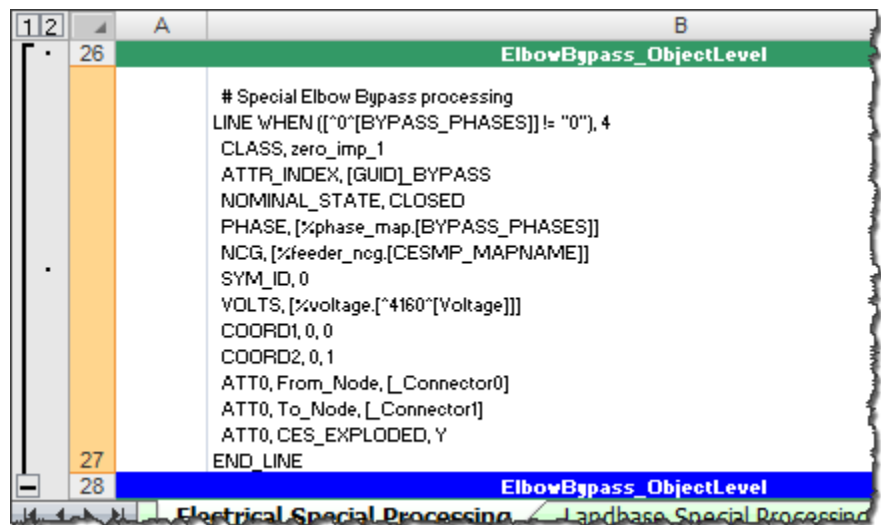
| 1 2 | | A | B |
|---|---|---|---|
| · | 26 | | ElbowBypass_ObjectLevel |
| · | | | # Special Elbow Bypass processing<br>LINE WHEN ([^0^[BYPASS_PHASES]] != "0"), 4<br>CLASS, zero_imp_1<br>ATTR_INDEX, [GUID]_BYPASS<br>NOMINAL_STATE, CLOSED<br>PHASE, [%phase_map.[BYPASS_PHASES]]<br>NCG, [%feeder_ncg.[CESMP_MAPNAME]]<br>SYM_ID, 0<br>VOLTS, [%voltage.[^4160^[Voltage]]]<br>COORD1, 0, 0<br>COORD2, 0, 1<br>ATT0, From_Node, [_Connector0]<br>ATT0, To_Node, [_Connector1]<br>ATT0, CES_EXPLODED, Y |
| | 27 | | END_LINE |
| – | 28 | | ElbowBypass_ObjectLevel |

Electrical Special Processing | Landbase Special Processing